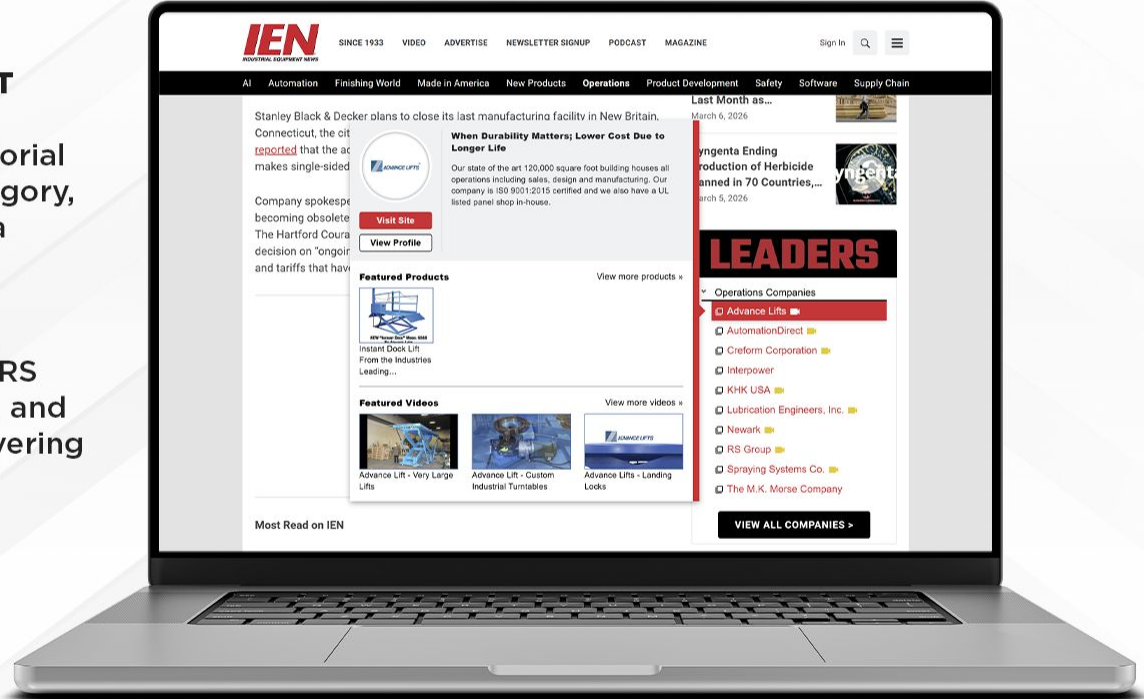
T

orial
gory,
a

RS
and
vering

IEN
INDUSTRIAL EQUIPMENT NEWS

SINCE 1933 VIDEO ADVERTISE NEWSLETTER SIGNUP PODCAST MAGAZINE

Sign In

AI Automation Finishing World Made in America New Products Operations Product Development Safety Software Supply Chain

Stanley Black & Decker plans to close its last manufacturing facility in New Britain, Connecticut, the cit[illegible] reported that the ac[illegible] makes single-sided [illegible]

Company spokespe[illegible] becoming obsolete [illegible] The Hartford Coura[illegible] decision on "ongoin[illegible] and tariffs that hav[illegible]

ADVANCE LIFTS

Visit Site

View Profile

When Durability Matters; Lower Cost Due to Longer Life

Our state of the art 120,000 square foot building houses all operations including sales, design and manufacturing. Our company is ISO 9001:2015 certified and we also have a UL listed panel shop in-house.

Featured Products

View more products »

Instant Dock Lift From the Industries Leading...

Featured Videos

View more videos »

Advance Lift - Very Large Lifts

Advance Lift - Custom Industrial Turntables

Advance Lifts - Landing Locks

Most Read on IEN

Last Month as...

March 6, 2026

yngenta Ending roduction of Herbicide anned in 70 Countries,...

arch 5, 2026

LEADERS

Operations Companies

Advance Lifts

AutomationDirect

Creform Corporation

Interpower

KHK USA

Lubrication Engineers, Inc.

Newark

RS Group

Spraying Systems Co.

The M.K. Morse Company

VIEW ALL COMPANIES >